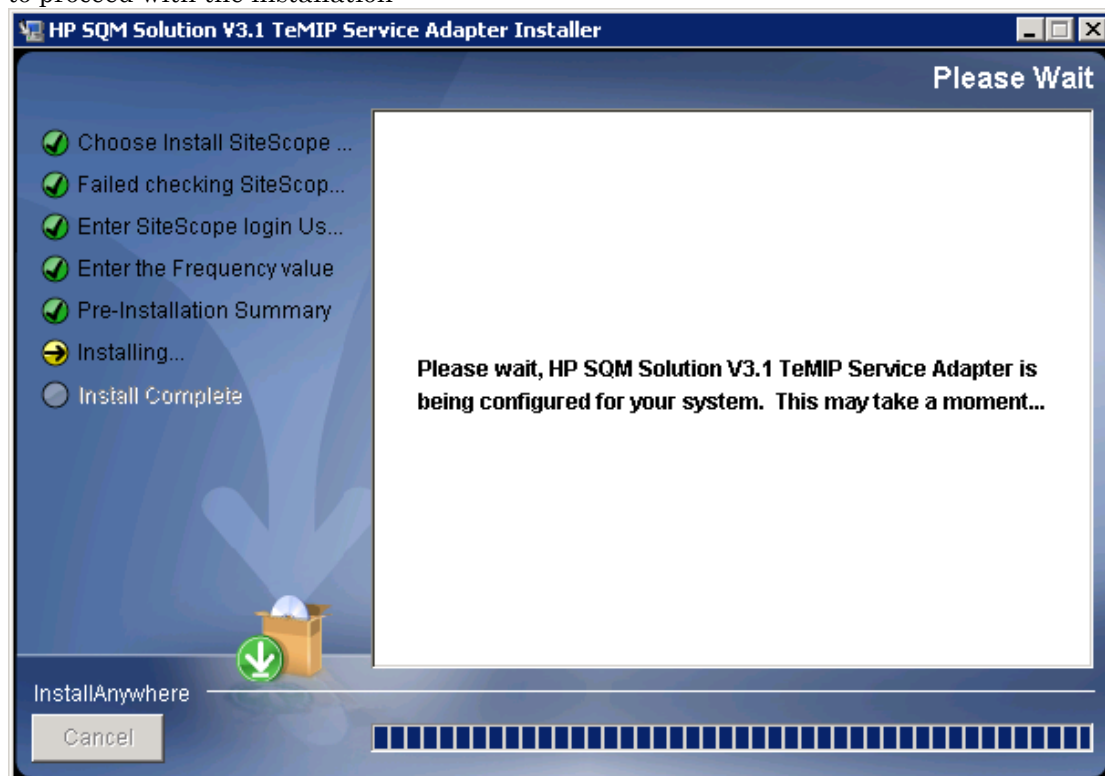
to proceed with the installation

HP SQM Solution V3.1 TeMIP Service Adapter Installer

Please Wait

Choose Install SiteScope ...
Failed checking SiteScop...
Enter SiteScope login Us...
Enter the Frequency value
Pre-Installation Summary
Installing...
Install Complete

Please wait, HP SQM Solution V3.1 TeMIP Service Adapter is being configured for your system. This may take a moment...

InstallAnywhere

Cancel